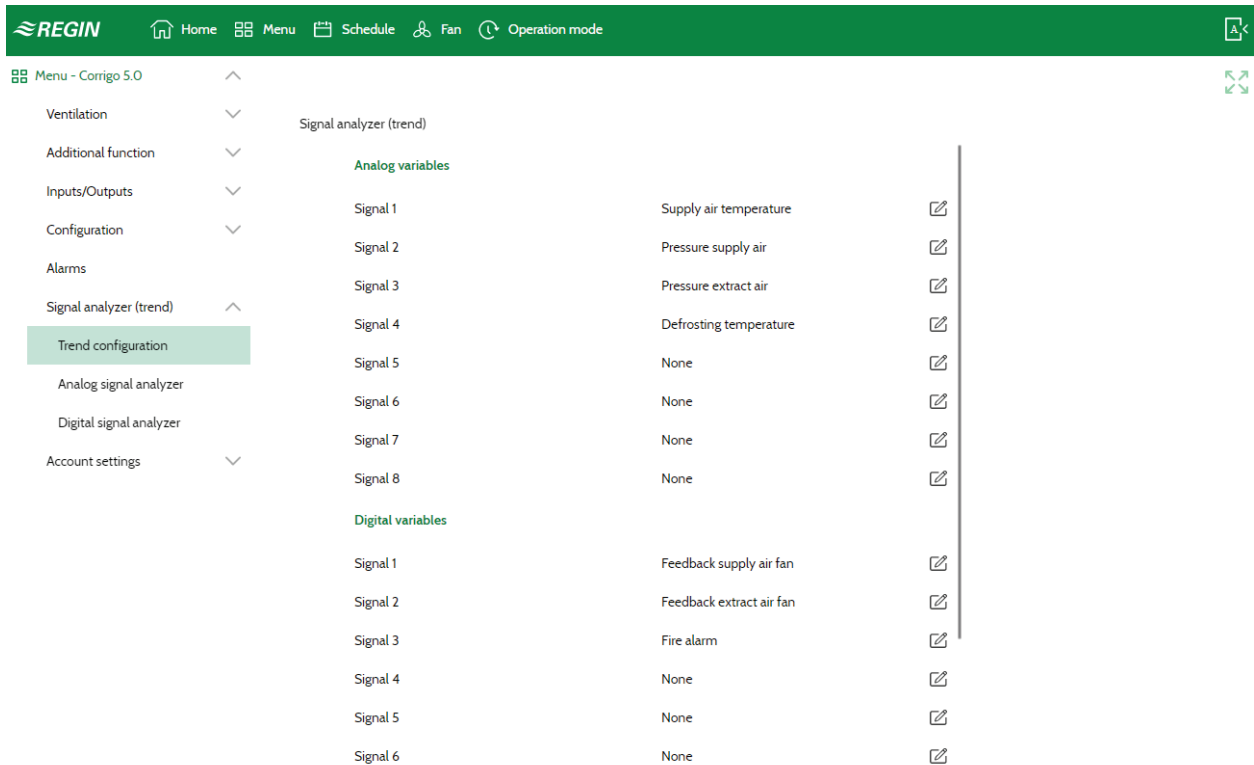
REGIN Home Menu Schedule Fan Operation mode

Menu - Corrigo 5.0
Ventilation
Additional function
Inputs/Outputs
Configuration
Alarms
Signal analyzer (trend)
Trend configuration
Analog signal analyzer
Digital signal analyzer
Account settings

Signal analyzer (trend)

Analog variables

| | |
|---|---|
| Signal 1 | Supply air temperature |
| Signal 2 | Pressure supply air |
| Signal 3 | Pressure extract air |
| Signal 4 | Defrosting temperature |
| Signal 5 | None |
| Signal 6 | None |
| Signal 7 | None |
| Signal 8 | None |

Digital variables

| | |
|---|---|
| Signal 1 | Feedback supply air fan |
| Signal 2 | Feedback extract air fan |
| Signal 3 | Fire alarm |
| Signal 4 | None |
| Signal 5 | None |
| Signal 6 | None |